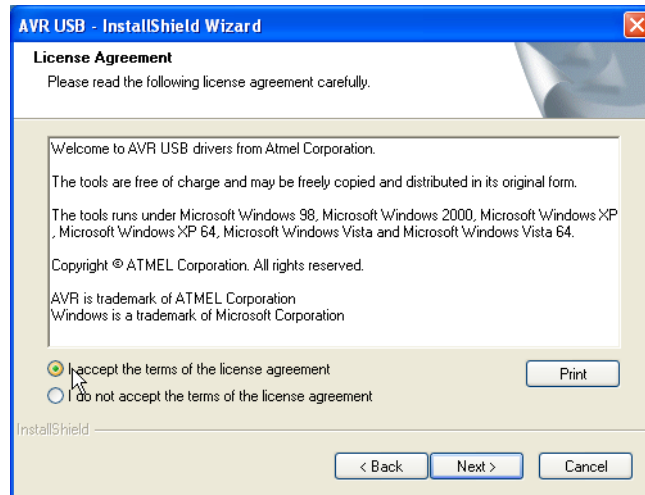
AVR USB - InstallShield Wizard

License Agreement
Please read the following license agreement carefully.

Welcome to AVR USB drivers from Atmel Corporation.

The tools are free of charge and may be freely copied and distributed in its original form.

The tools runs under Microsoft Windows 98, Microsoft Windows 2000, Microsoft Windows XP , Microsoft Windows XP 64, Microsoft Windows Vista and Microsoft Windows Vista 64.

Copyright © ATMEL Corporation. All rights reserved.

AVR is trademark of ATMEL Corporation
Windows is a trademark of Microsoft Corporation

I accept the terms of the license agreement
I do not accept the terms of the license agreement

Print

InstallShield

< Back
Next >
Cancel